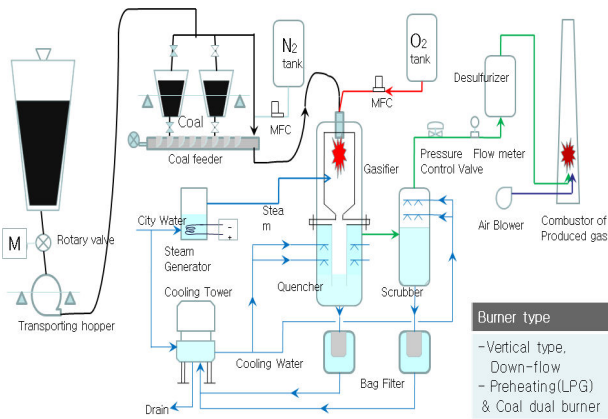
$N_2$ tank

$O_2$ tank

Coal

MFC

MFC

Desulfurizer

Coal feeder

Gasifier

Pressure Control Valve

Flow meter

M

Rotary valve

City Water

Stea m

Steam Generator

Air Blower

Combustor of Produced gas

Quencher

Scrubber

Transporting hopper

Cooling Tower

Cooling Water

Bag Filter

Drain

Burner type

-Vertical type, Down-flow
- Preheating(LPG) & Coal dual burner